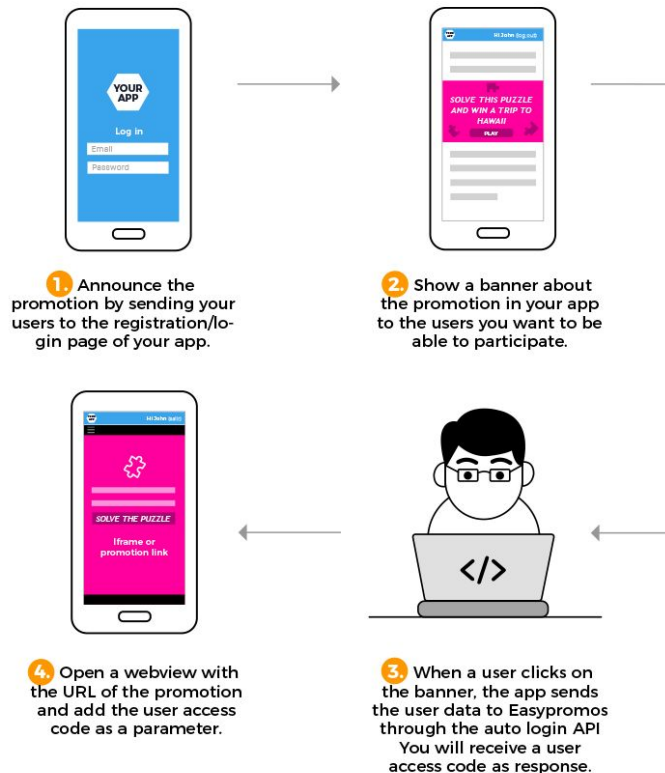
YOUR APP

Log in

Email

Password

YOUR APP Hi! John (log out)

SOLVE THIS PUZZLE AND WIN A TRIP TO HAWAII

PLAY

1. Announce the promotion by sending your users to the registration/login page of your app.

2. Show a banner about the promotion in your app to the users you want to be able to participate.

YOUR APP Hi! John (exit)

SOLVE THE PUZZLE

Iframe or promotion link

</>

4. Open a webview with the URL of the promotion and add the user access code as a parameter.

3. When a user clicks on the banner, the app sends the user data to Easypromos through the auto login API You will receive a user access code as response.